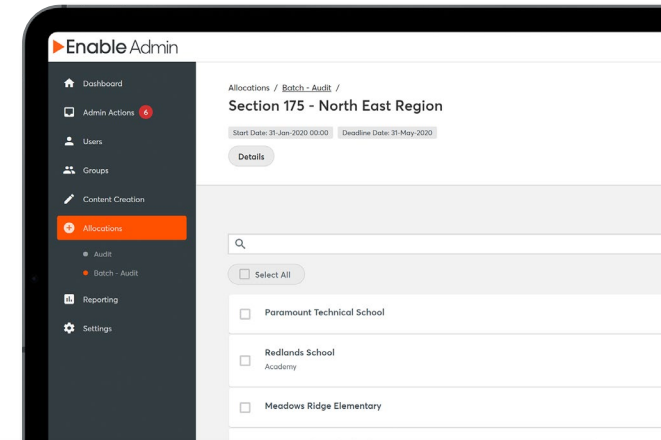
Enable Admin

Dashboard
Admin Actions 6
Users
Groups
Content Creation
Allocations
Audit
Batch - Audit
Reporting
Settings

Allocations / Batch - Audit /
Section 175 - North East Region
Start Date: 31-Jan-2020 00:00
Deadline Date: 31-May-2020
Details

Select All
Paramount Technical School
Redlands School
Academy
Meadows Ridge Elementary